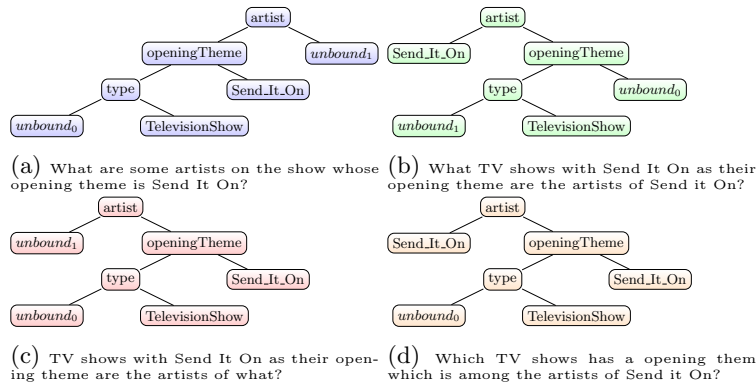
artist
openingTheme
$unbound_1$
type
Send_It_On
$unbound_0$
TelevisionShow

(a) What are some artists on the show whose opening theme is Send It On?

artist
Send_It_On
openingTheme
type
$unbound_0$
$unbound_1$
TelevisionShow

(b) What TV shows with Send It On as their opening theme are the artists of Send it On?

artist
$unbound_1$
openingTheme
type
Send_It_On
$unbound_0$
TelevisionShow

(c) TV shows with Send It On as their opening theme are the artists of what?

artist
Send_It_On
openingTheme
type
Send_It_On
$unbound_0$
TelevisionShow

(d) Which TV shows has a opening them which is among the artists of Send it On?